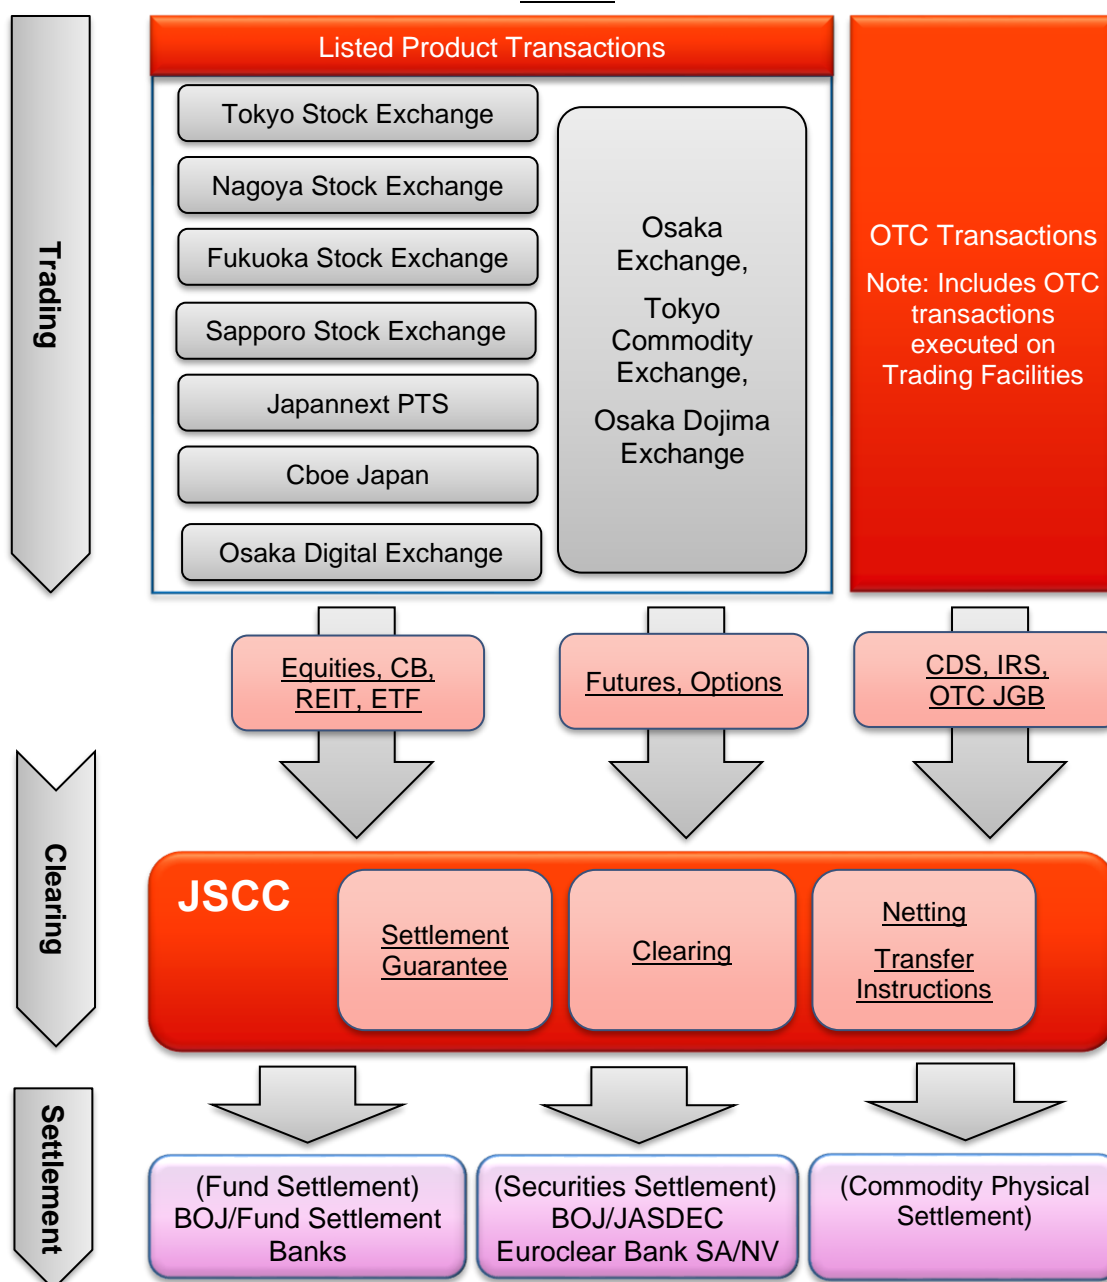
Trading

Listed Product Transactions

Tokyo Stock Exchange

Nagoya Stock Exchange

Fukuoka Stock Exchange

Sapporo Stock Exchange

Japannext PTS

Cboe Japan

Osaka Digital Exchange

Osaka Exchange,

Tokyo Commodity Exchange,

Osaka Dojima Exchange

OTC Transactions

Note: Includes OTC transactions executed on Trading Facilities

Equities, CB, REIT, ETF

Futures, Options

CDS, IRS, OTC JGB

Clearing

JSCC

Settlement Guarantee

Clearing

Netting

Transfer Instructions

Settlement

(Fund Settlement) BOJ/Fund Settlement Banks

(Securities Settlement) BOJ/JASDEC Euroclear Bank SA/NV

(Commodity Physical Settlement)